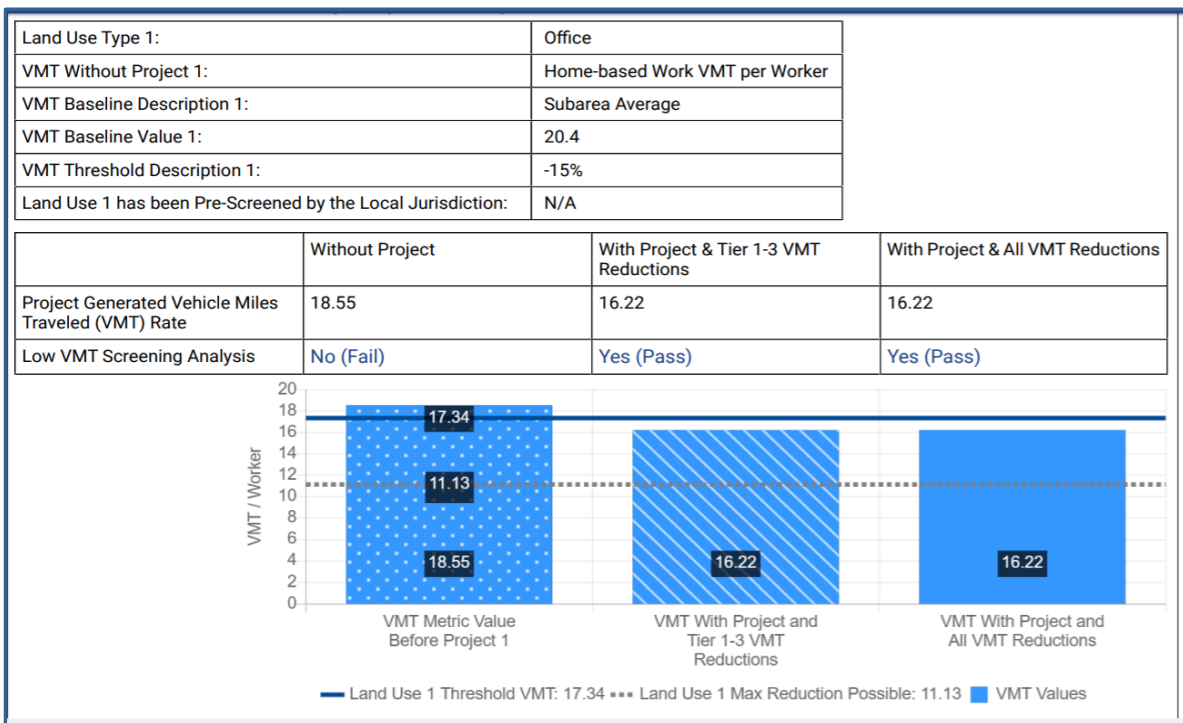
| Land Use Type 1: | Office |
|---|---|
| VMT Without Project 1: | Home-based Work VMT per Worker |
| VMT Baseline Description 1: | Subarea Average |
| VMT Baseline Value 1: | 20.4 |
| VMT Threshold Description 1: | -15% |
| Land Use 1 has been Pre-Screened by the Local Jurisdiction: | N/A |

| | Without Project | With Project & Tier 1-3 VMT Reductions | With Project & All VMT Reductions |
|---|---|---|---|
| Project Generated Vehicle Miles Traveled (VMT) Rate | 18.55 | 16.22 | 16.22 |
| Low VMT Screening Analysis | No (Fail) | Yes (Pass) | Yes (Pass) |

20
18
16
14
12
10
8
6
4
2
0

VMT / Worker

17.34
11.13
18.55
16.22
16.22

VMT Metric Value Before Project 1

VMT With Project and Tier 1-3 VMT Reductions

VMT With Project and All VMT Reductions

Land Use 1 Threshold VMT: 17.34 Land Use 1 Max Reduction Possible: 11.13 VMT Values